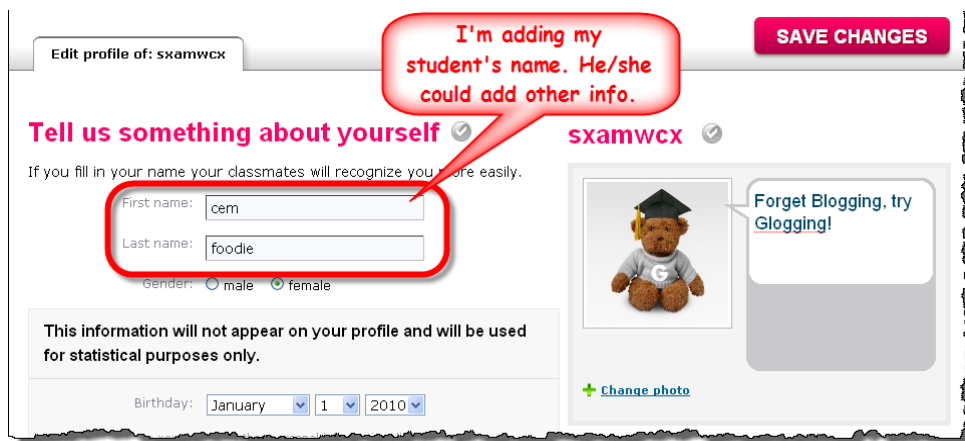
Edit profile of: sxamwcx

SAVE CHANGES

I'm adding my student's name. He/she could add other info.

Tell us something about yourself

If you fill in your name your classmates will recognize you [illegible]ore easily.

First name: cem

Last name: foodie

Gender: male female

This information will not appear on your profile and will be used for statistical purposes only.

Birthday: January 1 2010

sxamwcx

Forget Blogging, try Glogging!

G

Change photo